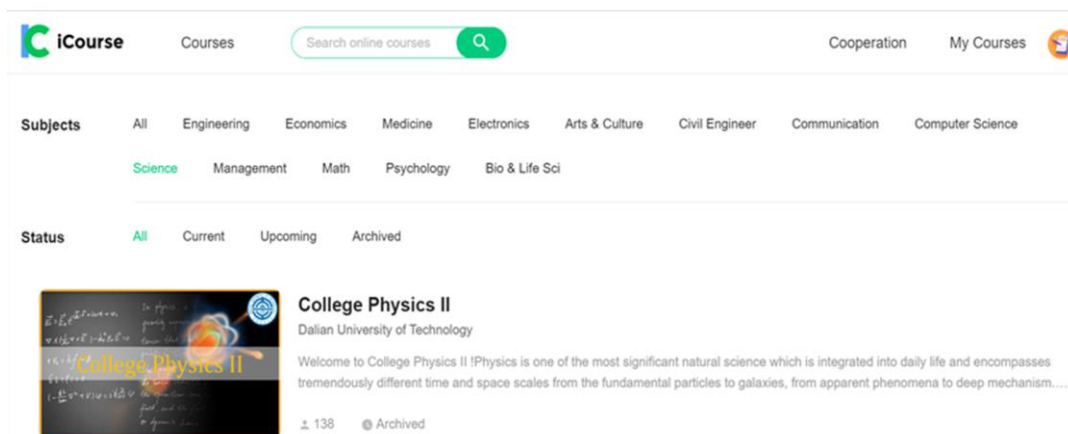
iCourse Courses Search online courses Cooperation My Courses

Subjects All Engineering Economics Medicine Electronics Arts & Culture Civil Engineer Communication Computer Science Science Management Math Psychology Bio & Life Sci

Status All Current Upcoming Archived

College Physics II

College Physics II

Dalian University of Technology

Welcome to College Physics II !Physics is one of the most significant natural science which is integrated into daily life and encompasses tremendously different time and space scales from the fundamental particles to galaxies, from apparent phenomena to deep mechanism....

138 Archived